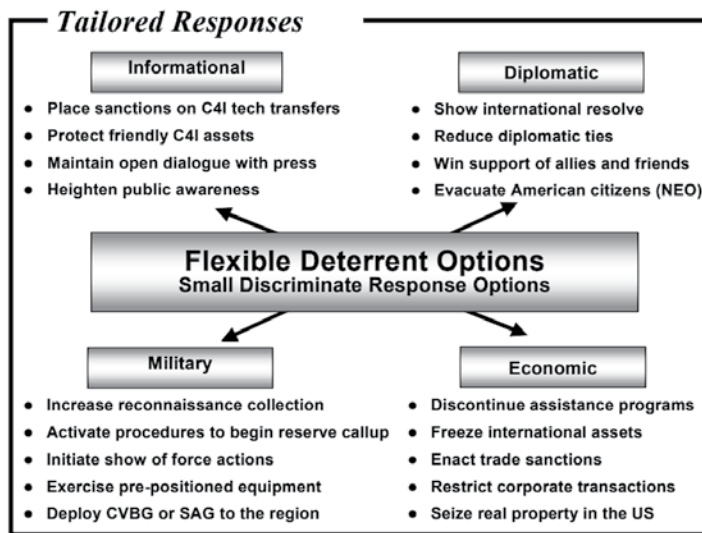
Tailored Responses

Informational

- Place sanctions on C4I tech transfers
- Protect friendly C4I assets
- Maintain open dialogue with press
- Heighten public awareness

Diplomatic

- Show international resolve
- Reduce diplomatic ties
- Win support of allies and friends
- Evacuate American citizens (NEO)

Flexible Deterrent Options
Small Discriminate Response Options

Military

- Increase reconnaissance collection
- Activate procedures to begin reserve callup
- Initiate show of force actions
- Exercise pre-positioned equipment
- Deploy CVBG or SAG to the region

Economic

- Discontinue assistance programs
- Freeze international assets
- Enact trade sanctions
- Restrict corporate transactions
- Seize real property in the US